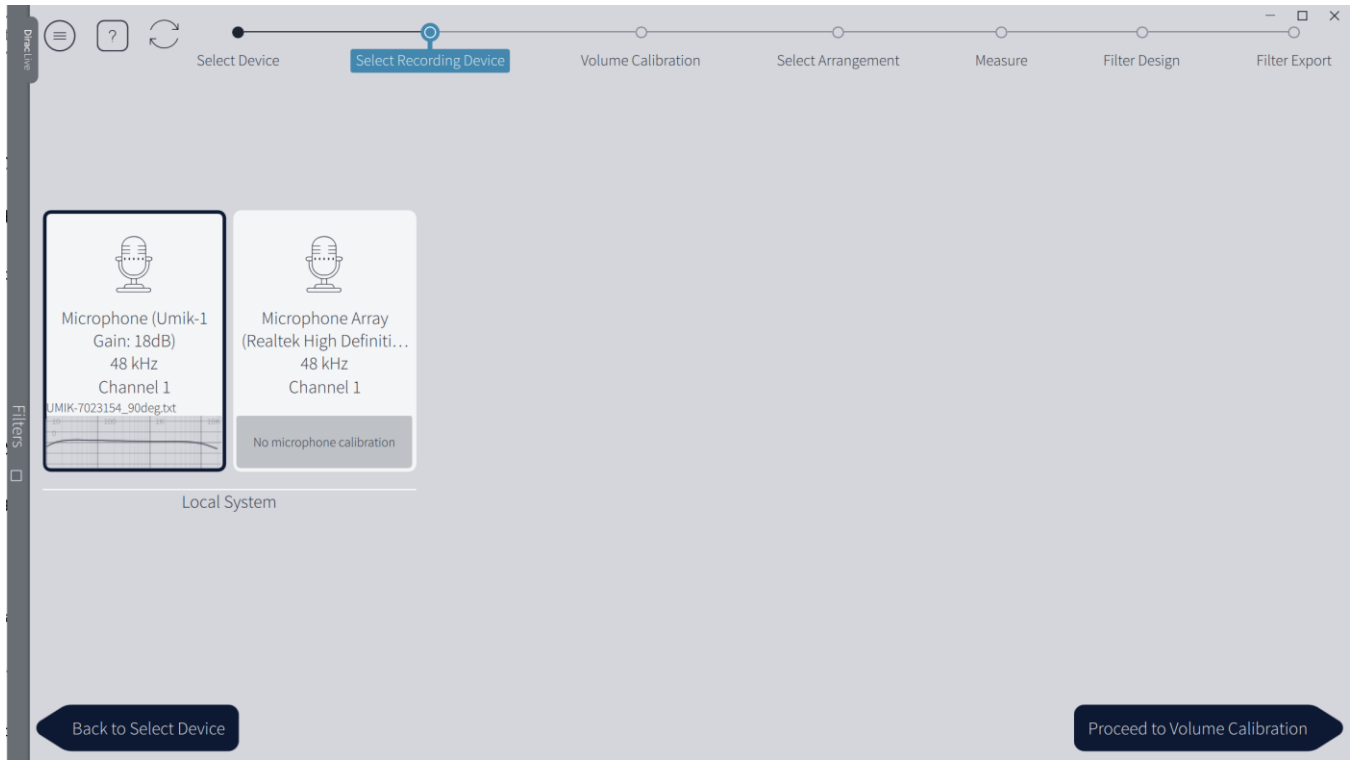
Dirac Live

?

Select Device
Select Recording Device
Volume Calibration
Select Arrangement
Measure
Filter Design
Filter Export

Filters

Microphone (Umik-1 Gain: 18dB)
48 kHz
Channel 1
UMIK-7023154_90deg.txt

Microphone Array (Realtek High Definiti…
48 kHz
Channel 1
No microphone calibration

Local System

Back to Select Device
Proceed to Volume Calibration